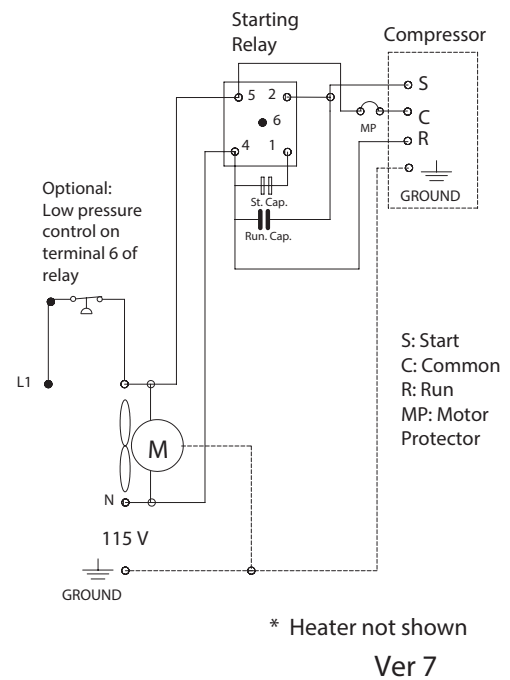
Starting Relay

Compressor

5 2

6

4 1

S

C

MP

R

GROUND

St. Cap.

Run. Cap.

Optional: Low pressure control on terminal 6 of relay

L1

M

N

115 V

GROUND

S: Start
C: Common
R: Run
MP: Motor Protector

* Heater not shown

Ver 7